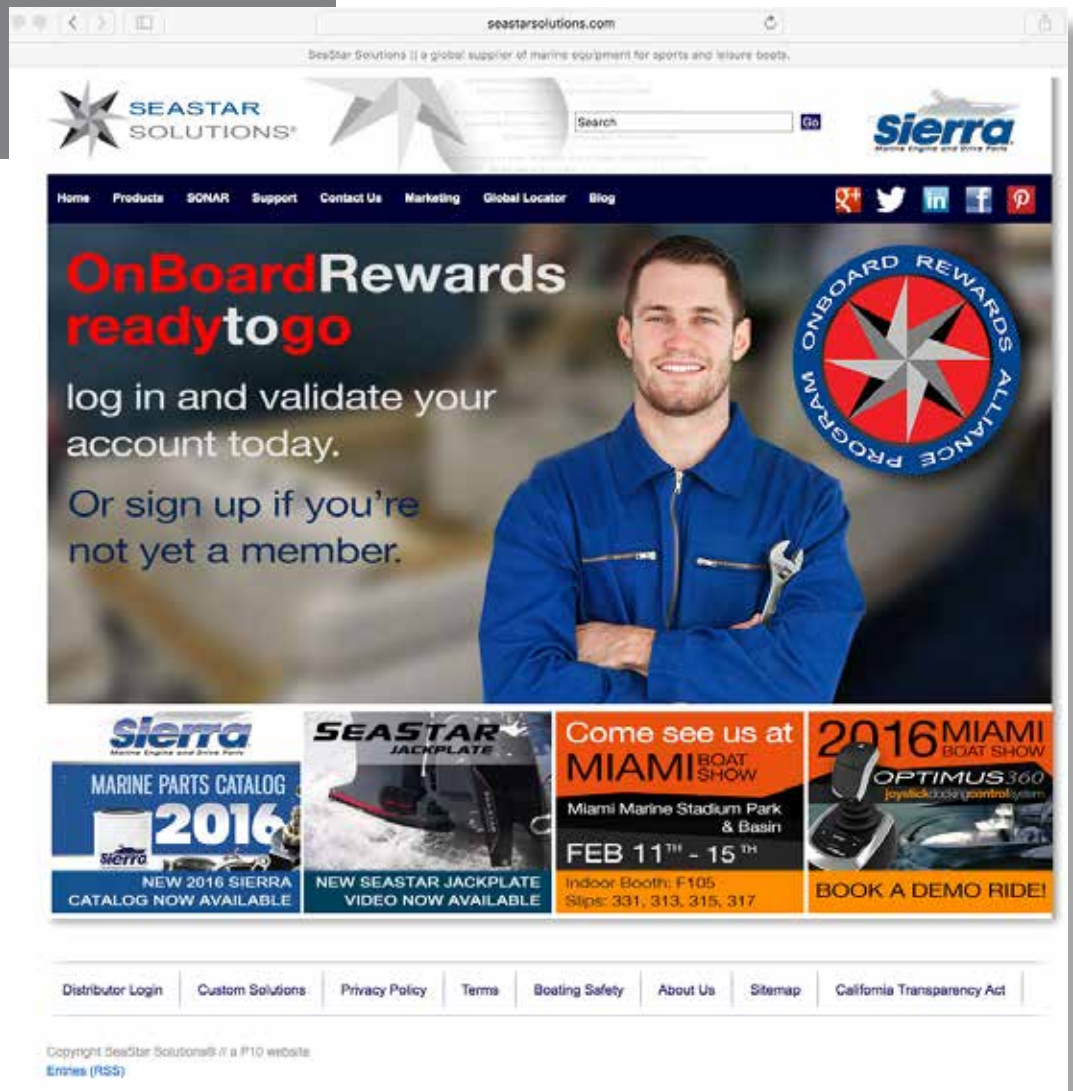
seastarsolutions.com

SeaStar Solutions // a global supplier of marine equipment for sports and leisure boats.

SEASTAR SOLUTIONS®

Search Go

Sierra
Marine Engine and Drive Parts

Home Products SONAR Support Contact Us Marketing Global Locator Blog

OnBoardRewards
readytogo

log in and validate your account today.

Or sign up if you're not yet a member.

ONBOARD REWARDS ALLIANCE PROGRAM

Sierra
Marine Engine and Drive Parts
MARINE PARTS CATALOG
2016
Sierra
NEW 2016 SIERRA CATALOG NOW AVAILABLE

SEASTAR JACKPLATE
NEW SEASTAR JACKPLATE VIDEO NOW AVAILABLE

Come see us at
MIAMI BOAT SHOW
Miami Marine Stadium Park & Basin
FEB $11^{TH}$ - $15^{TH}$
Indoor Booth: F105
Slips: 331, 313, 315, 317

2016 MIAMI BOAT SHOW
OPTIMUS360
joystickdockingcontrolsystem
BOOK A DEMO RIDE!

Distributor Login | Custom Solutions | Privacy Policy | Terms | Boating Safety | About Us | Sitemap | California Transparency Act

Copyright SeaStar Solutions® // a P10 website
Entries (RSS)